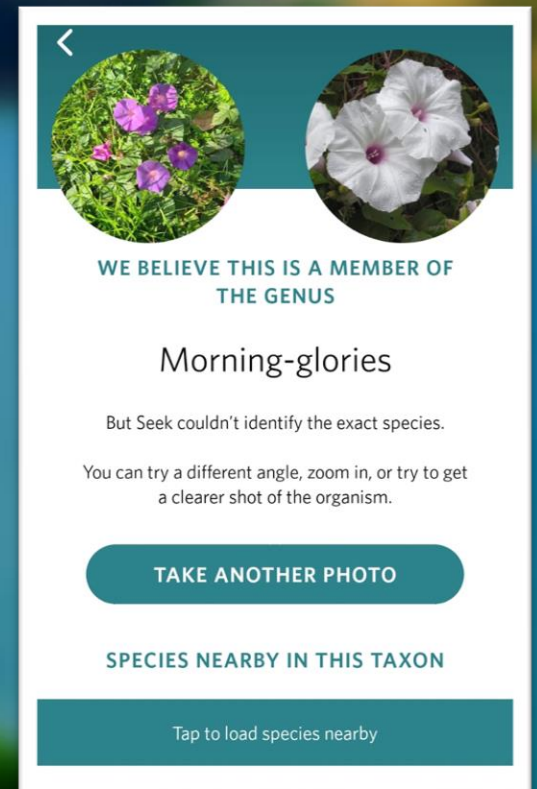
WE BELIEVE THIS IS A MEMBER OF THE GENUS

Morning-glories

But Seek couldn't identify the exact species.

You can try a different angle, zoom in, or try to get a clearer shot of the organism.

TAKE ANOTHER PHOTO

SPECIES NEARBY IN THIS TAXON

Tap to load species nearby